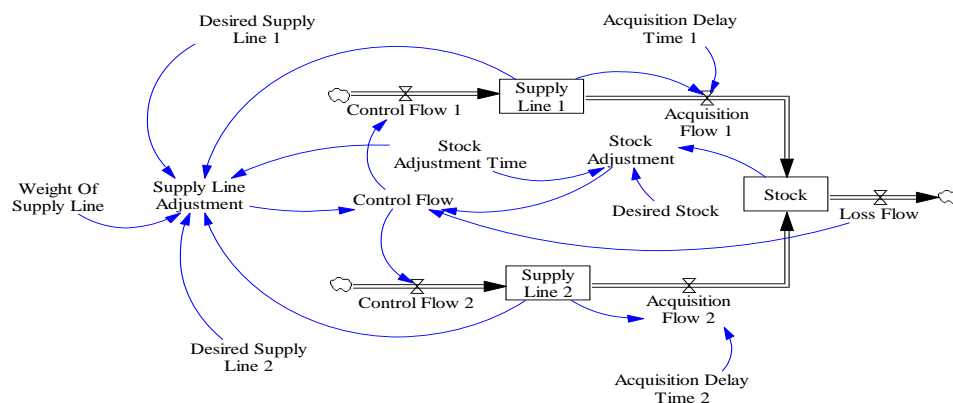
Desired Supply Line 1

Acquisition Delay Time 1

Supply Line 1

Control Flow 1

Acquisition Flow 1

Stock Adjustment Time

Stock Adjustment

Weight Of Supply Line

Supply Line Adjustment

Control Flow

Stock

Loss Flow

Desired Stock

Supply Line 2

Control Flow 2

Acquisition Flow 2

Desired Supply Line 2

Acquisition Delay Time 2